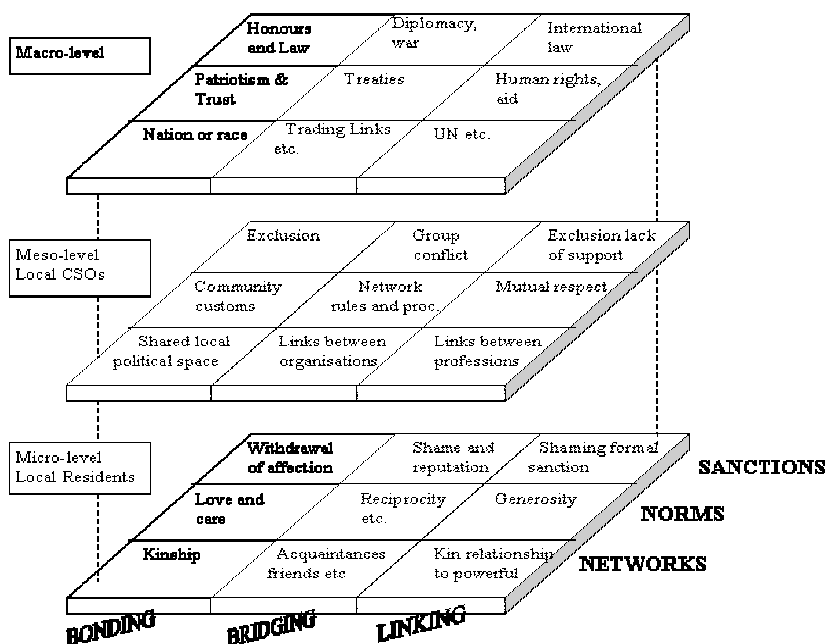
Macro-level

Honours and Law
Diplomacy, war
International law

Patriotism & Trust
Treaties
Human rights, aid

Nation or race
Trading Links etc.
UN etc.

Meso-level Local CSOs

Exclusion
Group conflict
Exclusion lack of support

Community customs
Network rules and proc.
Mutual respect

Shared local political space
Links between organisations
Links between professions

Micro-level Local Residents

Withdrawal of affection
Shame and reputation
Shaming formal sanction

Love and care
Reciprocity etc.
Generosity

Kinship
Acquaintances friends etc
Kin relationship to powerful

SANCTIONS
NORMS
NETWORKS

BONDING
BRIDGING
LINKING